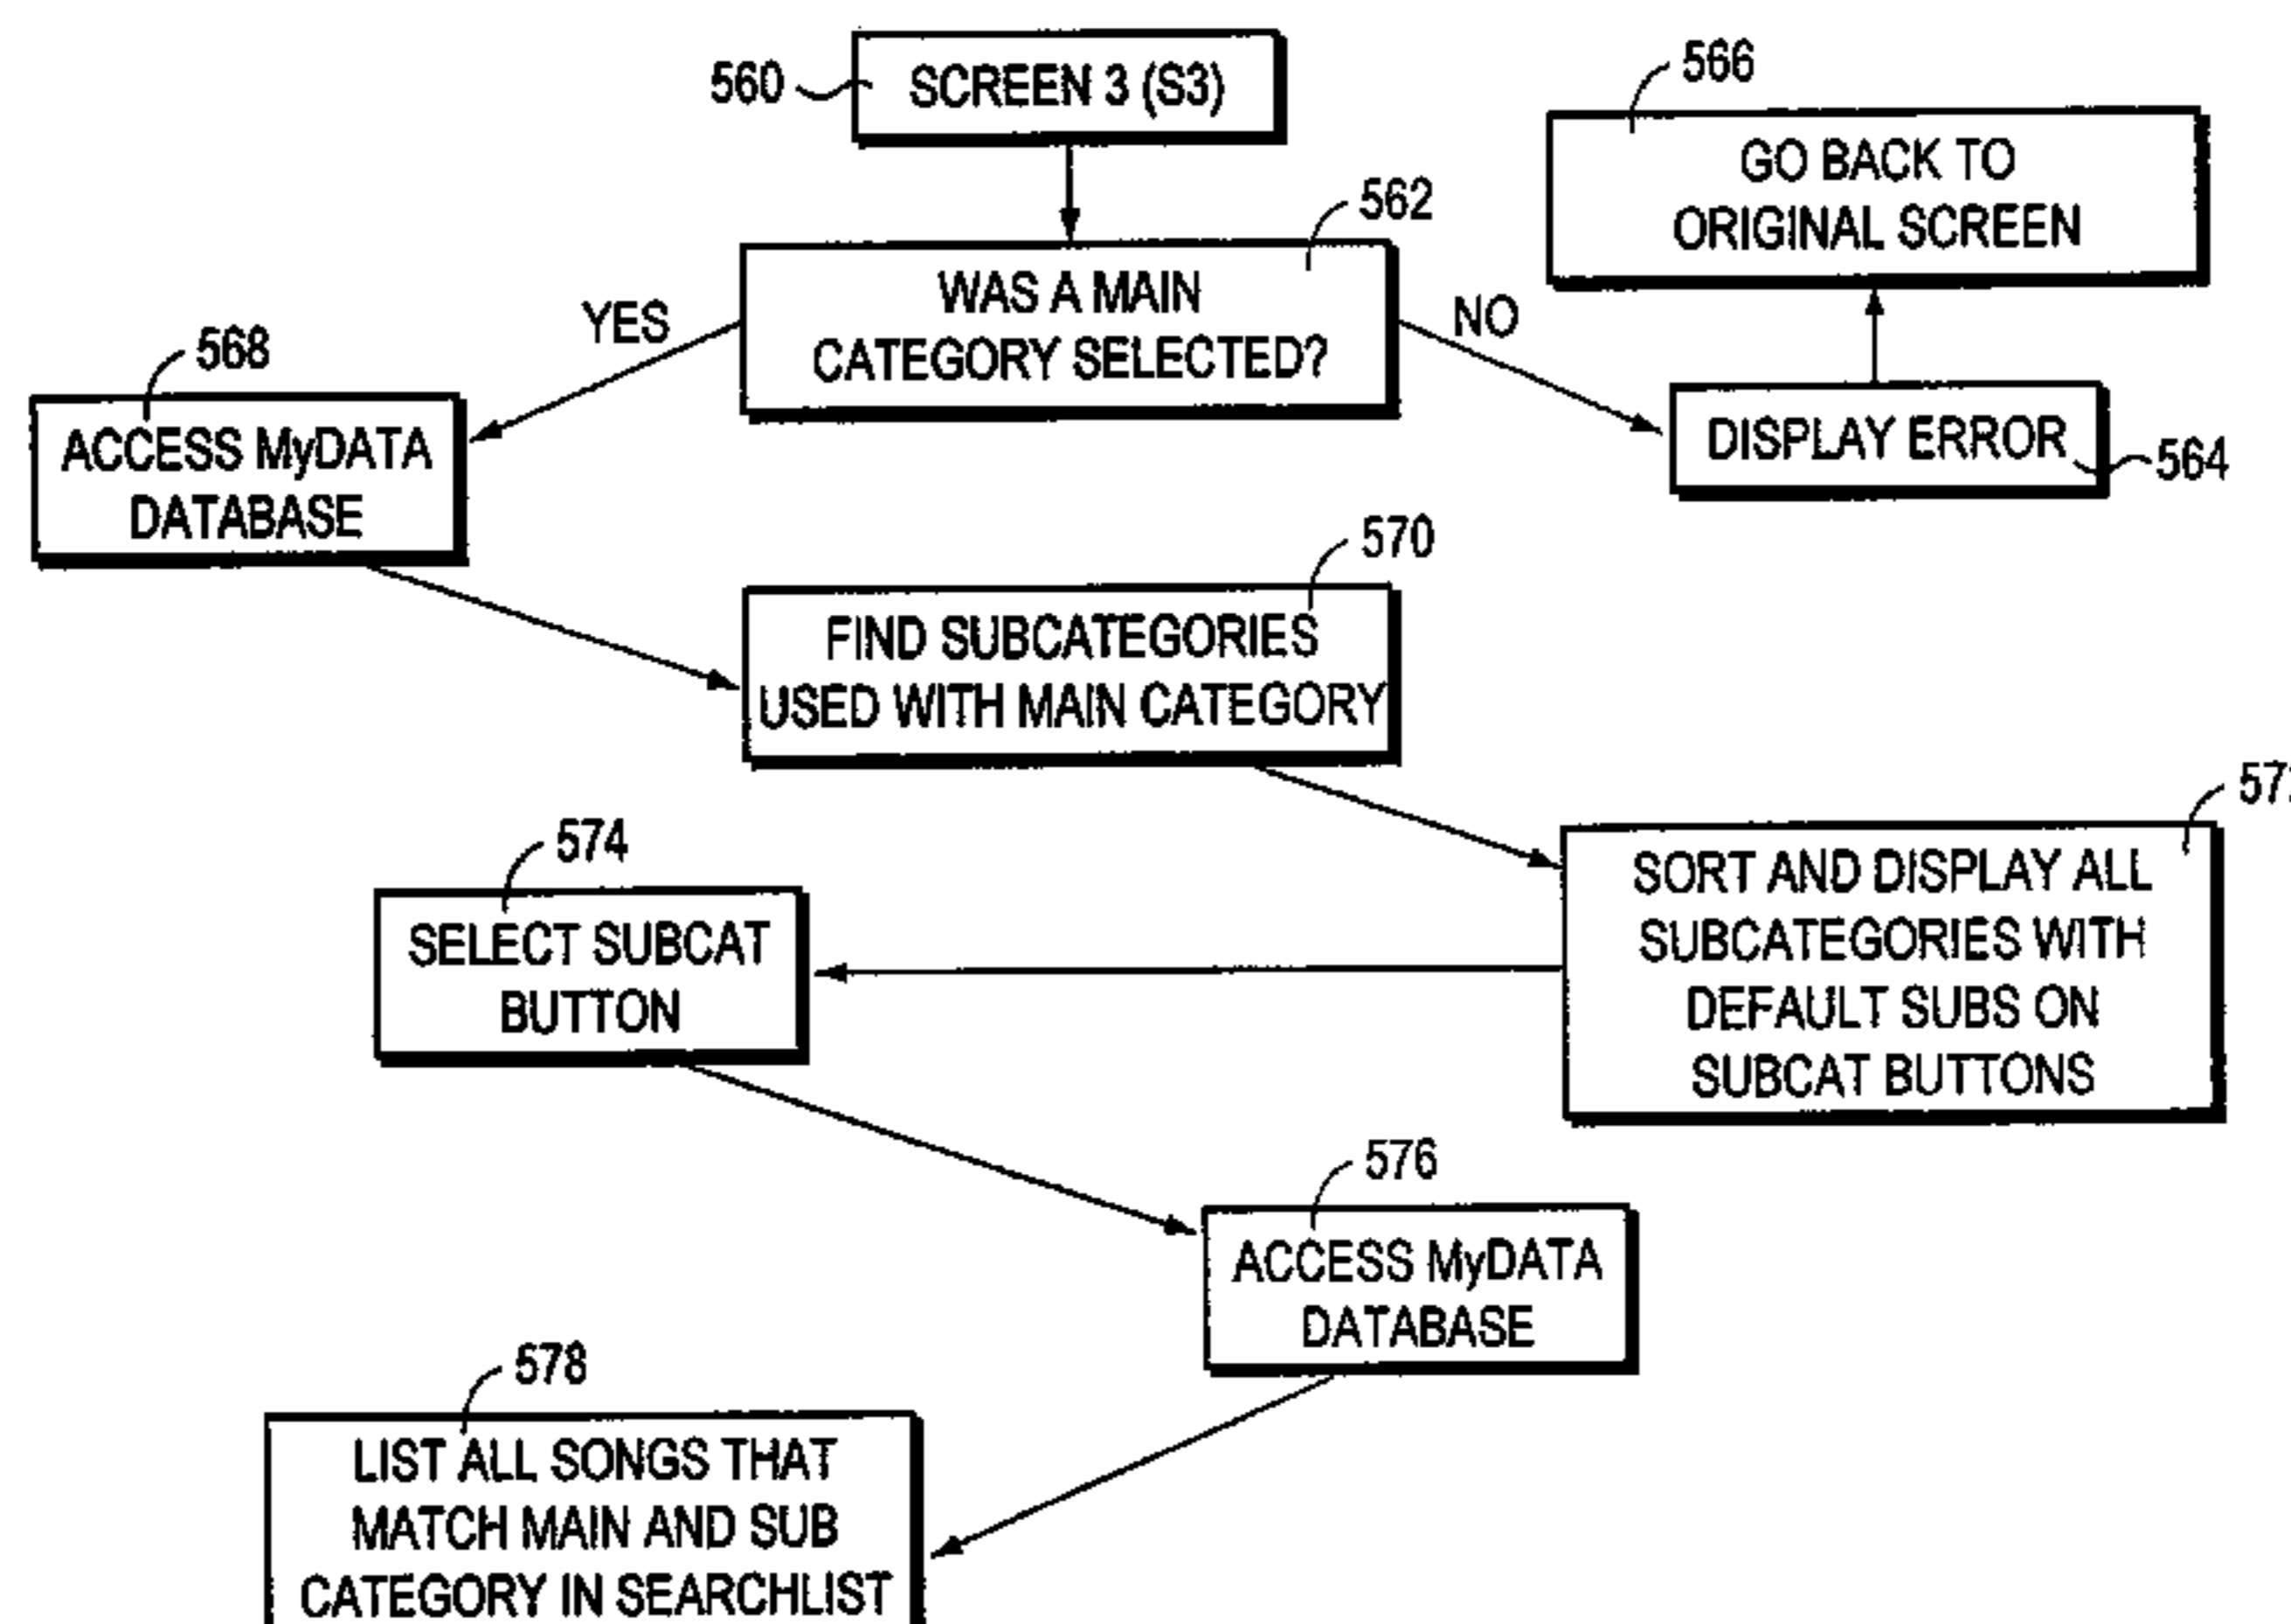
560
SCREEN 3 (S3)

566
GO BACK TO ORIGINAL SCREEN

562
WAS A MAIN CATEGORY SELECTED?

YES

NO

568
ACCESS MyDATA DATABASE

DISPLAY ERROR
564

570
FIND SUBCATEGORIES USED WITH MAIN CATEGORY

57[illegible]
SORT AND DISPLAY ALL SUBCATEGORIES WITH DEFAULT SUBS ON SUBCAT BUTTONS

574
SELECT SUBCAT BUTTON

576
ACCESS MyDATA DATABASE

578
LIST ALL SONGS THAT MATCH MAIN AND SUB CATEGORY IN SEARCHLIST